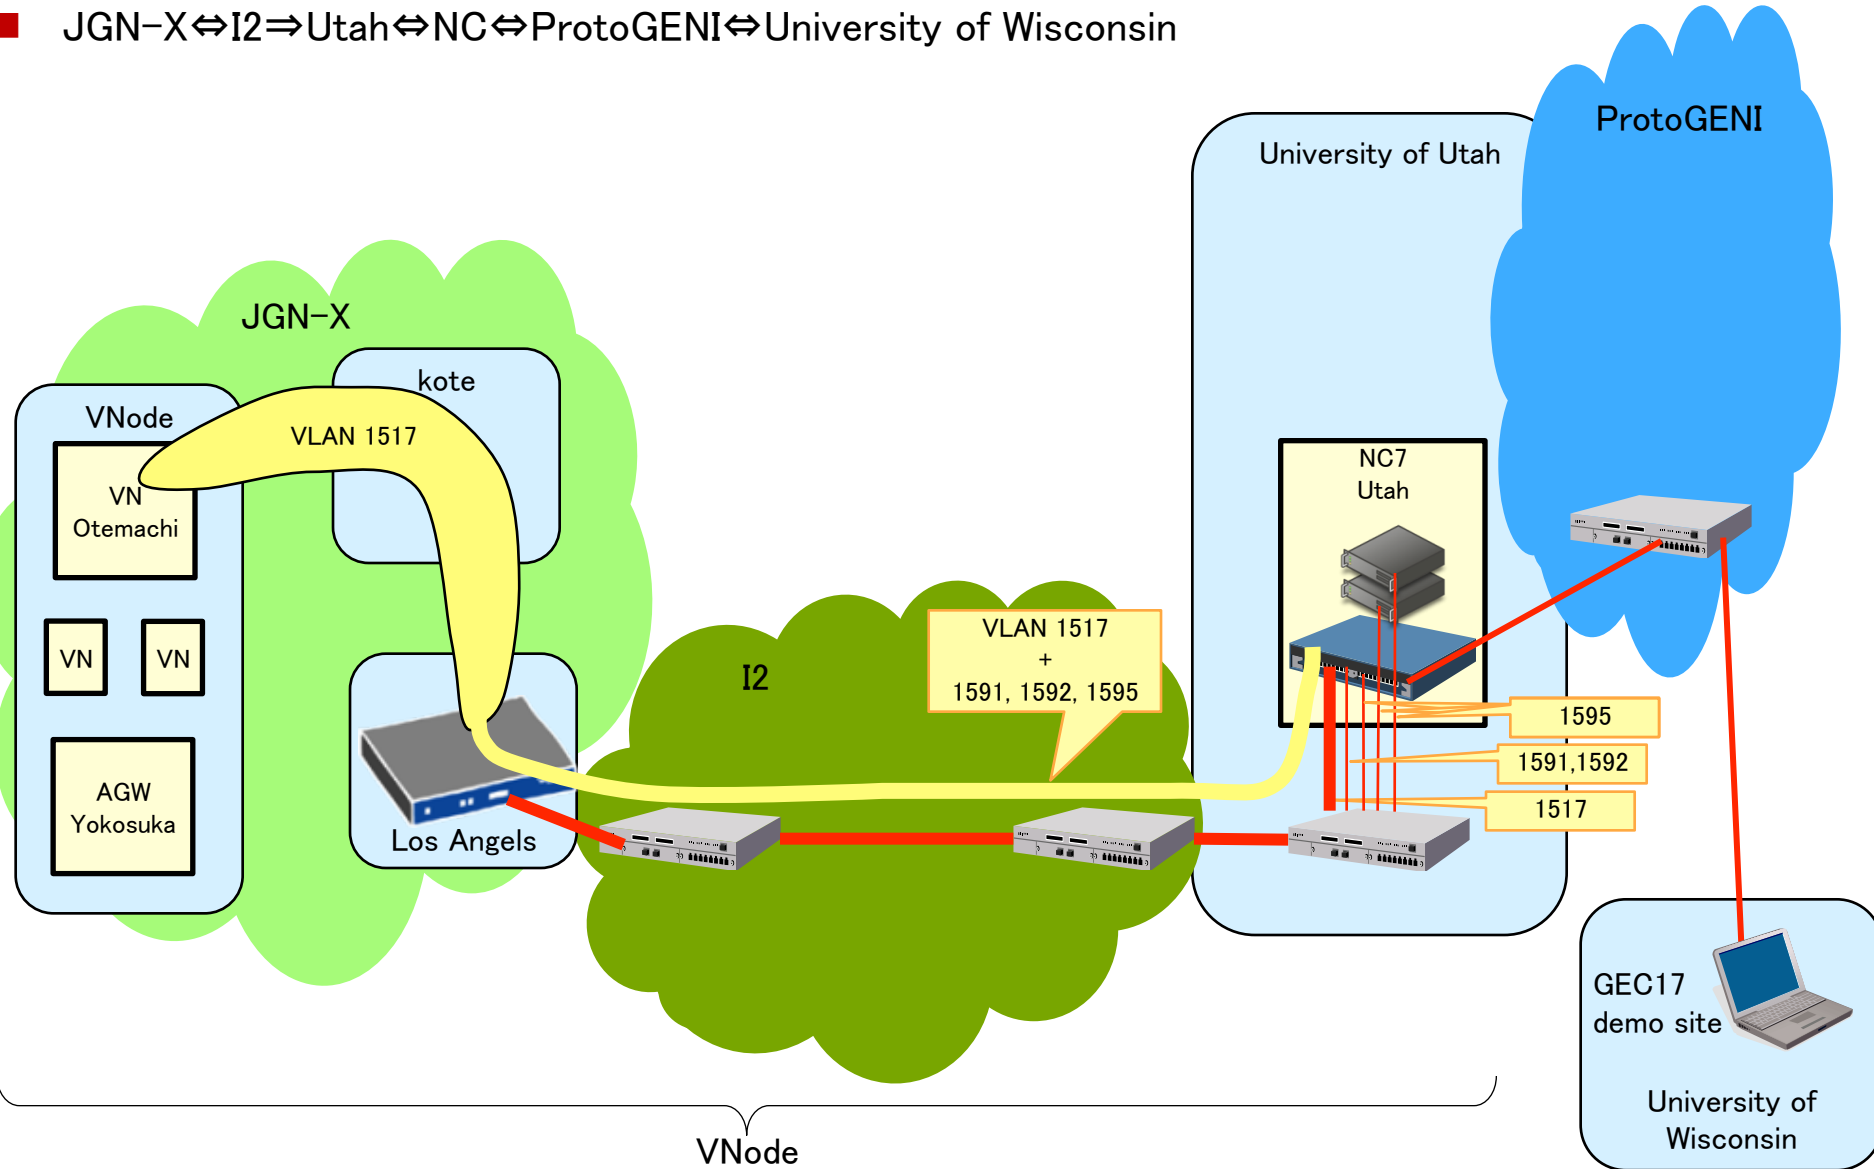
JGN-X⇔I2⇒Utah⇔NC⇔ProtoGENI⇔University of Wisconsin

ProtoGENI

University of Utah

JGN-X

kote

VNode

VLAN 1517

VN
Otemachi

VN

VN

AGW
Yokosuka

Los Angels

I2

VLAN 1517
+
1591, 1592, 1595

NC7
Utah

1595

1591,1592

1517

GEC17
demo site

University of
Wisconsin

VNode